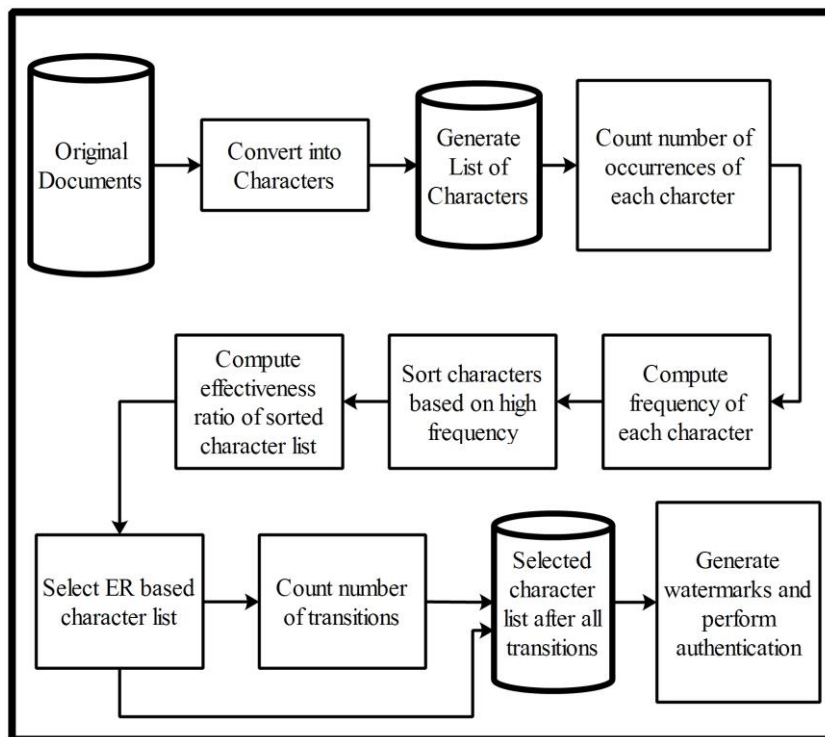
Original Documents

Convert into Characters

Generate List of Characters

Count number of occurrences of each charcter

Compute frequency of each character

Sort characters based on high frequency

Compute effectiveness ratio of sorted character list

Select ER based character list

Count number of transitions

Selected character list after all transitions

Generate watermarks and perform authentication